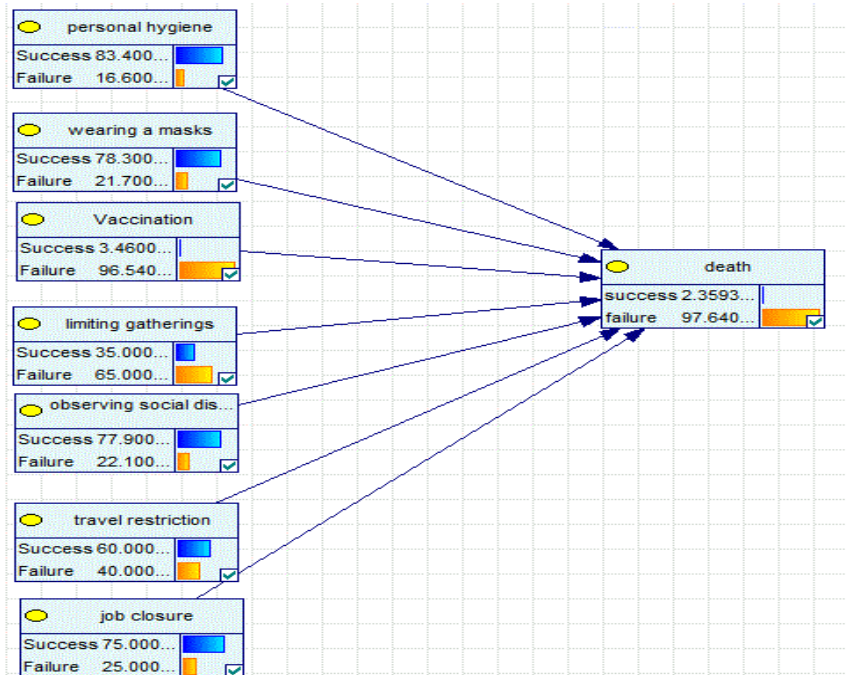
personal hygiene
Success 83.400...
Failure 16.600...

wearing a masks
Success 78.300...
Failure 21.700...

Vaccination
Success 3.4600...
Failure 96.540...

limiting gatherings
Success 35.000...
Failure 65.000...

observing social dis...
Success 77.900...
Failure 22.100...

travel restriction
Success 60.000...
Failure 40.000...

job closure
Success 75.000...
Failure 25.000...

death
success 2.3593...
failure 97.640...